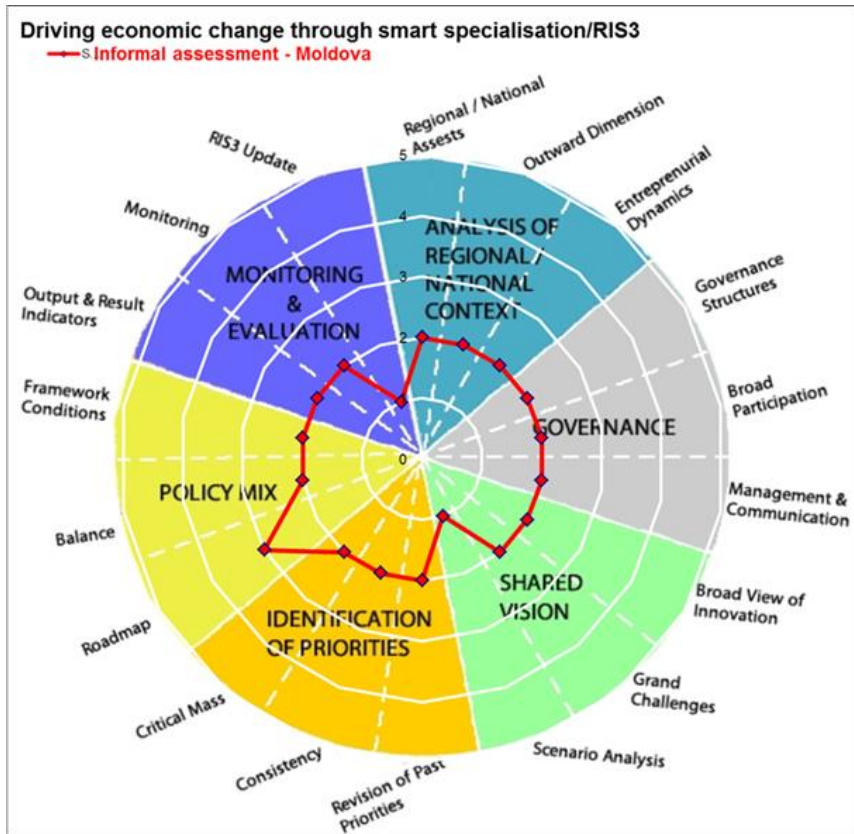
Driving economic change through smart specialisation/RIS3

S Informal assessment - Moldova

Regional / National Assets

Outward Dimension

Entreprenurial Dynamics

Governance Structures

Broad Participation

Management & Communication

Broad View of Innovation

Grand Challenges

Scenario Analysis

Revision of Past Priorities

Consistency

Critical Mass

Roadmap

Balance

Framework Conditions

Output & Result Indicators

Monitoring

RIS3 Update

5
4
3
2
0

ANALYSIS OF REGIONAL / NATIONAL CONTEXT

GOVERNANCE

SHARED VISION

IDENTIFICATION OF PRIORITIES

POLICY MIX

MONITORING & EVALUATION